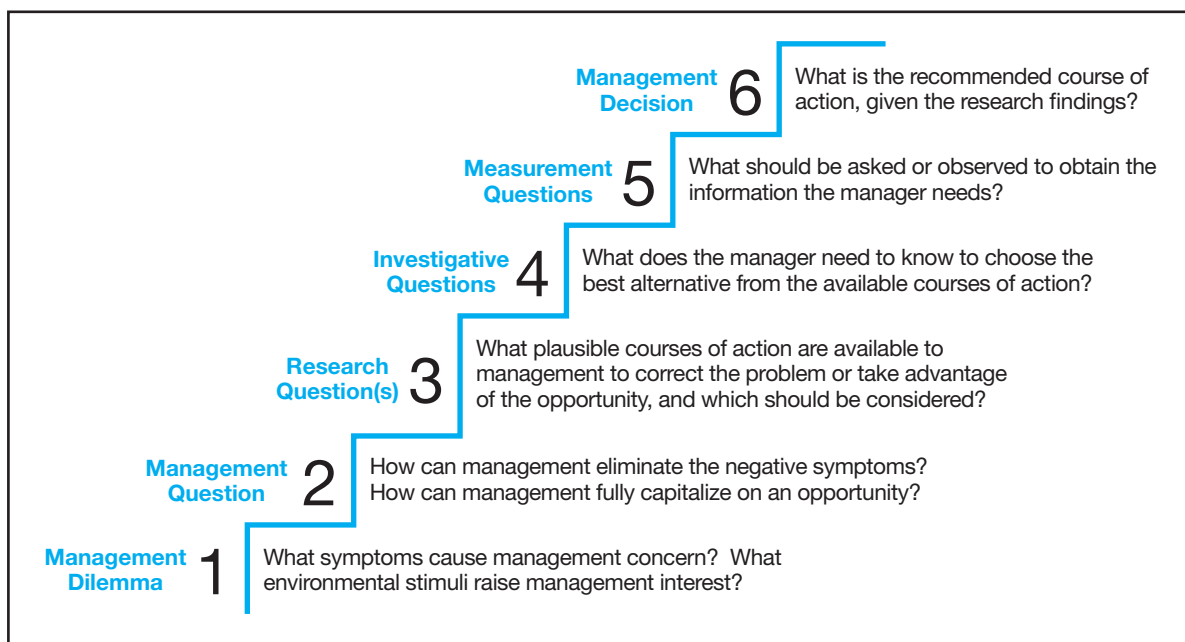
Management Decision 6 What is the recommended course of action, given the research findings?

Measurement Questions 5 What should be asked or observed to obtain the information the manager needs?

Investigative Questions 4 What does the manager need to know to choose the best alternative from the available courses of action?

Research Question(s) 3 What plausible courses of action are available to management to correct the problem or take advantage of the opportunity, and which should be considered?

Management Question 2 How can management eliminate the negative symptoms? How can management fully capitalize on an opportunity?

Management Dilemma 1 What symptoms cause management concern? What environmental stimuli raise management interest?